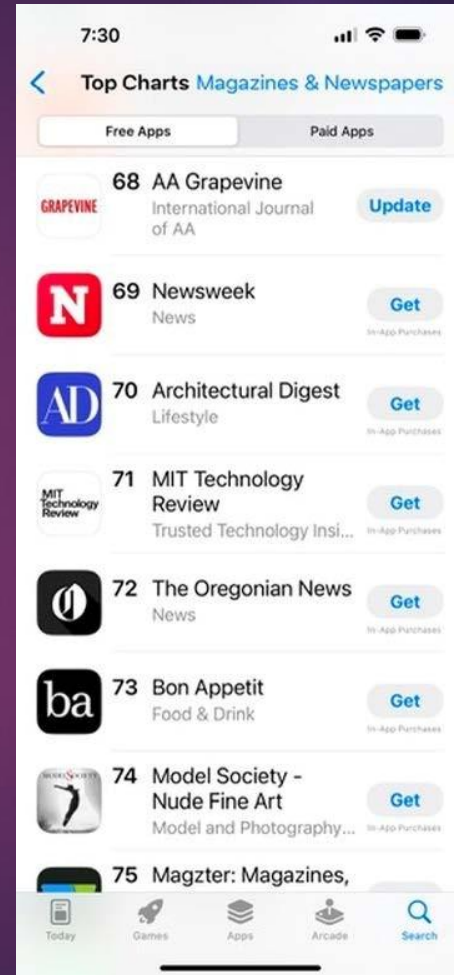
7:30

Top Charts Magazines & Newspapers

Free Apps | Paid Apps

GRAPEVINE
68 AA Grapevine
International Journal of AA
Update

N
69 Newsweek
News
Get
In-App Purchases

AD
70 Architectural Digest
Lifestyle
Get
In-App Purchases

MIT Technology Review
71 MIT Technology Review
Trusted Technology Insi...
Get
In-App Purchases

72 The Oregonian News
News
Get
In-App Purchases

ba
73 Bon Appetit
Food & Drink
Get
In-App Purchases

MODEL SOCIETY
74 Model Society - Nude Fine Art
Model and Photography...
Get
In-App Purchases

75 Magzter: Magazines,

Today Games Apps Arcade Search